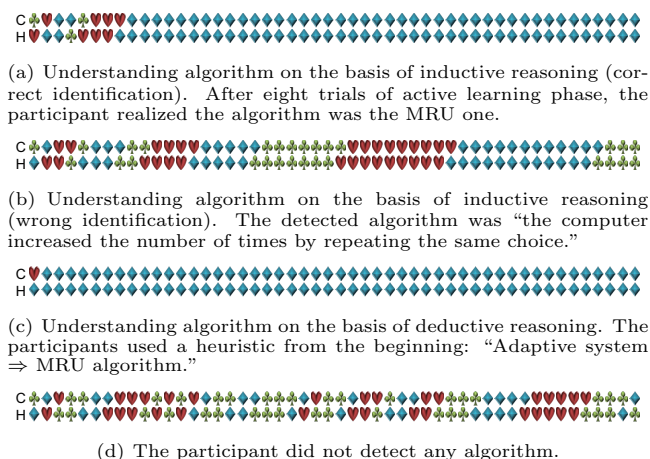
C
H

(a) Understanding algorithm on the basis of inductive reasoning (correct identification). After eight trials of active learning phase, the participant realized the algorithm was the MRU one.

C
H

(b) Understanding algorithm on the basis of inductive reasoning (wrong identification). The detected algorithm was "the computer increased the number of times by repeating the same choice."

C
H

(c) Understanding algorithm on the basis of deductive reasoning. The participants used a heuristic from the beginning: "Adaptive system $\Rightarrow$ MRU algorithm."

C
H

(d) The participant did not detect any algorithm.